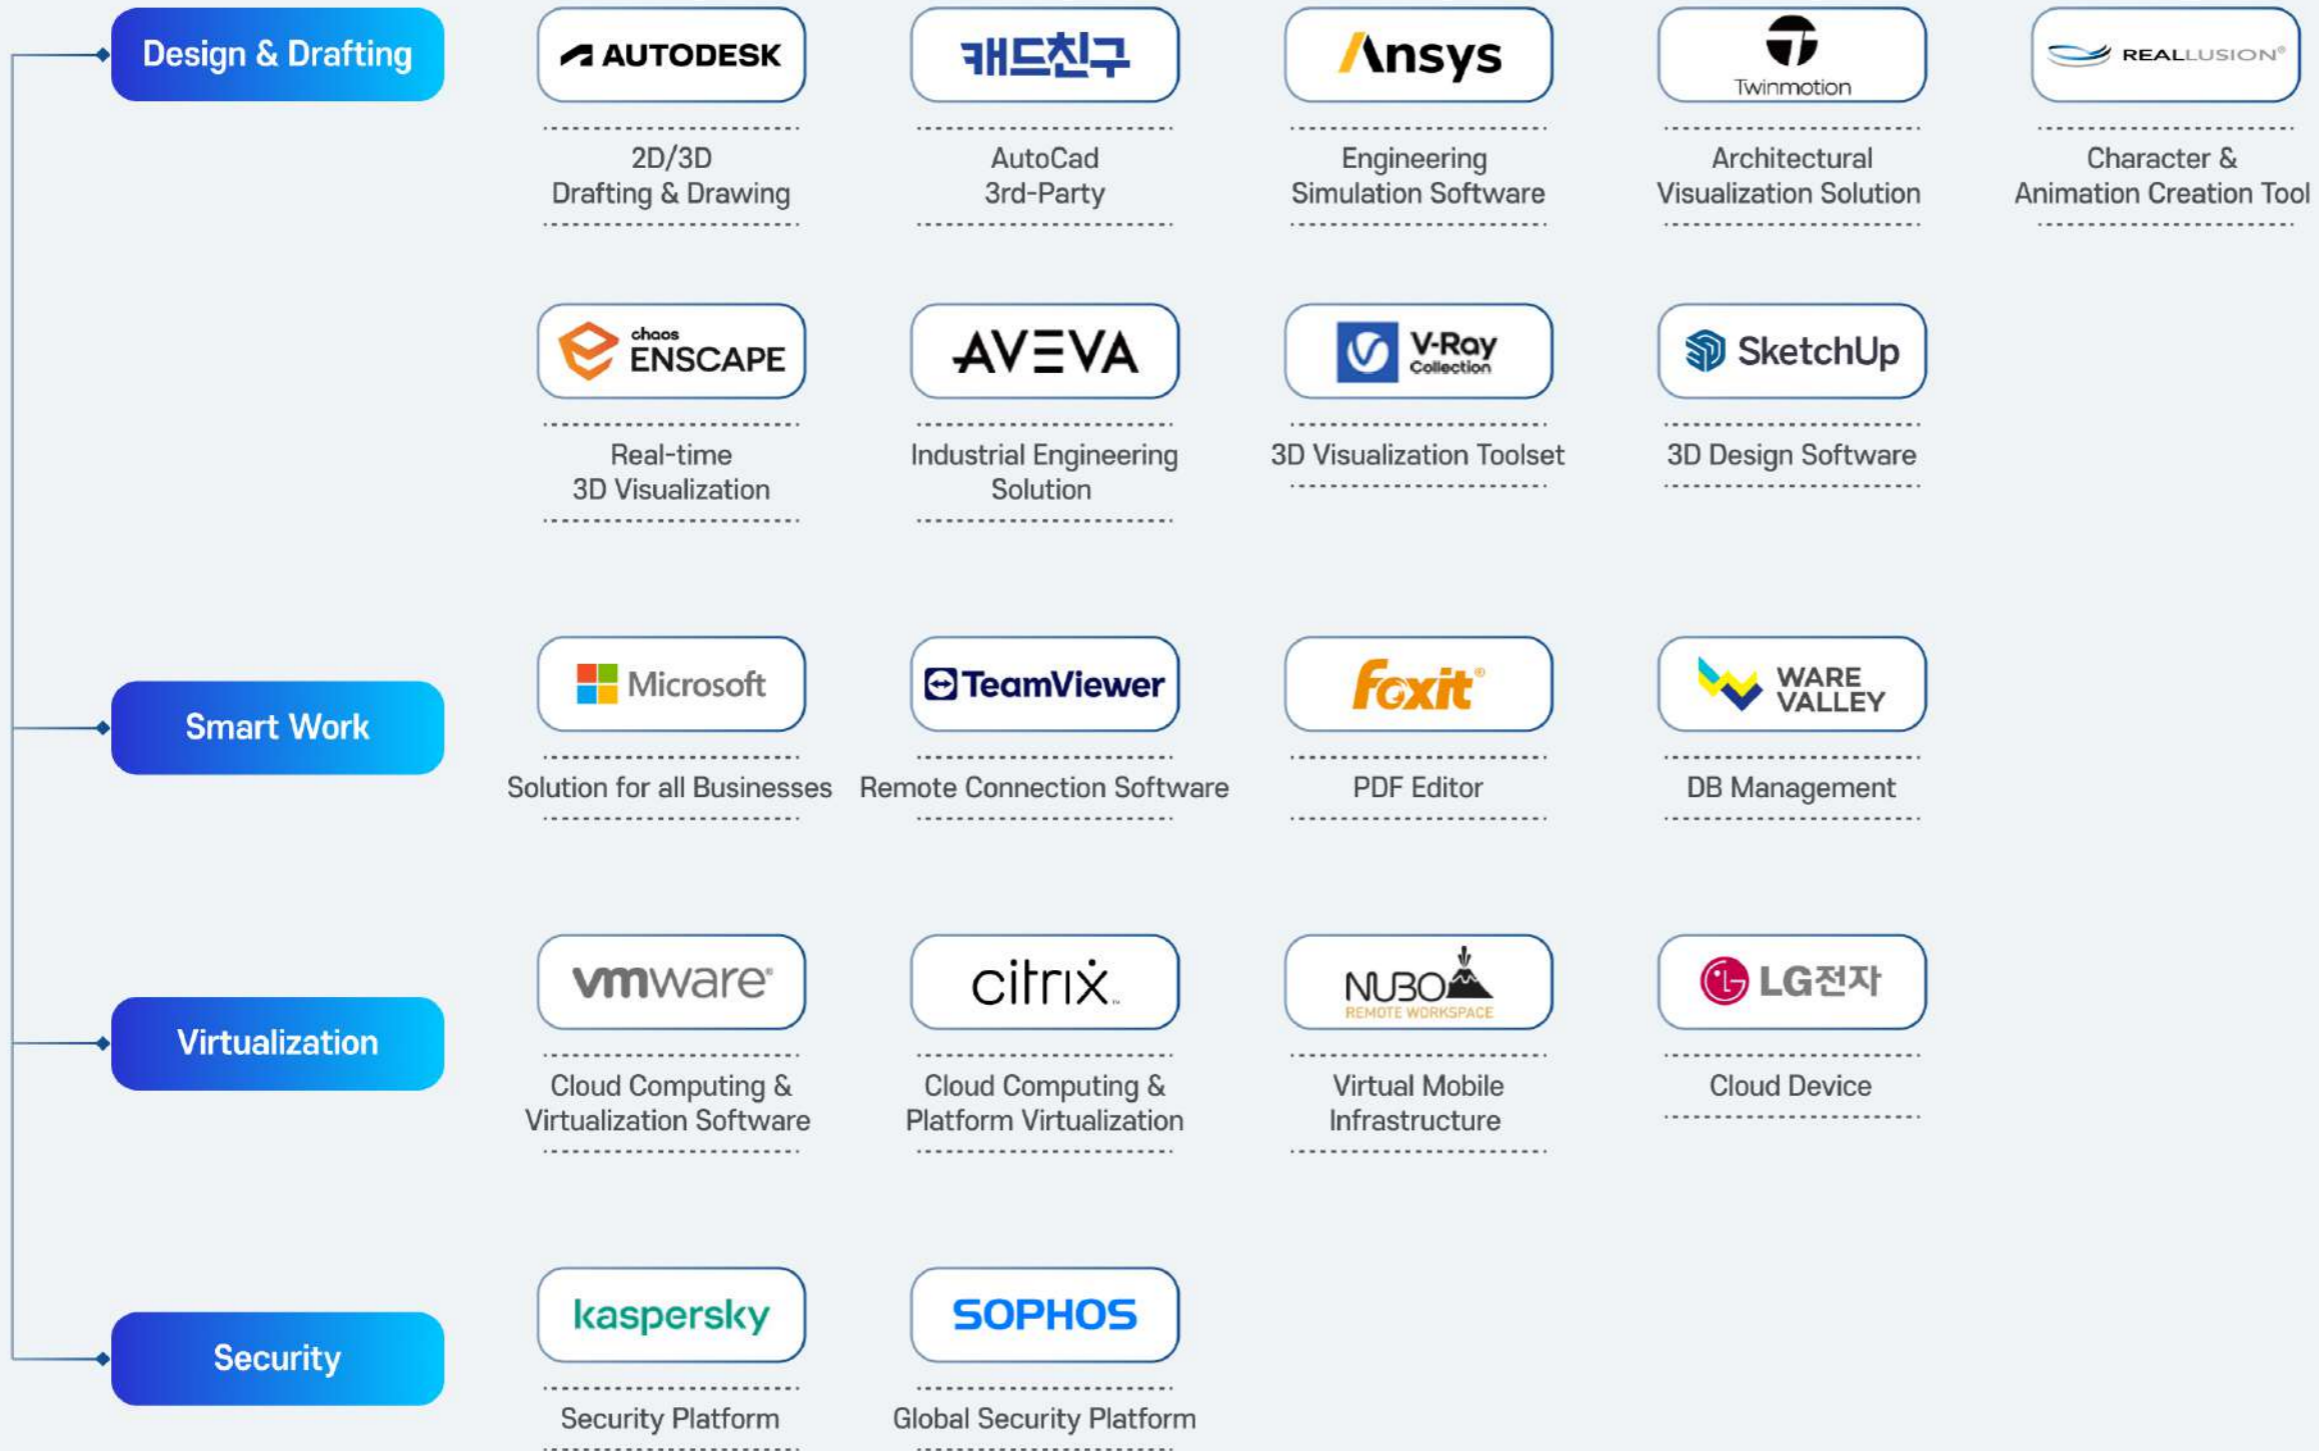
Design & Drafting

AUTODESK
2D/3D Drafting & Drawing

캐드친구
AutoCad 3rd-Party

Ansys
Engineering Simulation Software

Twinmotion
Architectural Visualization Solution

REALLUSION®
Character & Animation Creation Tool

chaos ENSCAPE
Real-time 3D Visualization

AVEVA
Industrial Engineering Solution

V-Ray Collection
3D Visualization Toolset

SketchUp
3D Design Software

Smart Work

Microsoft
Solution for all Businesses

TeamViewer
Remote Connection Software

Foxit®
PDF Editor

WARE VALLEY
DB Management

Virtualization

vmware®
Cloud Computing & Virtualization Software

citrix.
Cloud Computing & Platform Virtualization

NUBO REMOTE WORKSPACE
Virtual Mobile Infrastructure

LG전자
Cloud Device

Security

kaspersky
Security Platform

SOPHOS
Global Security Platform